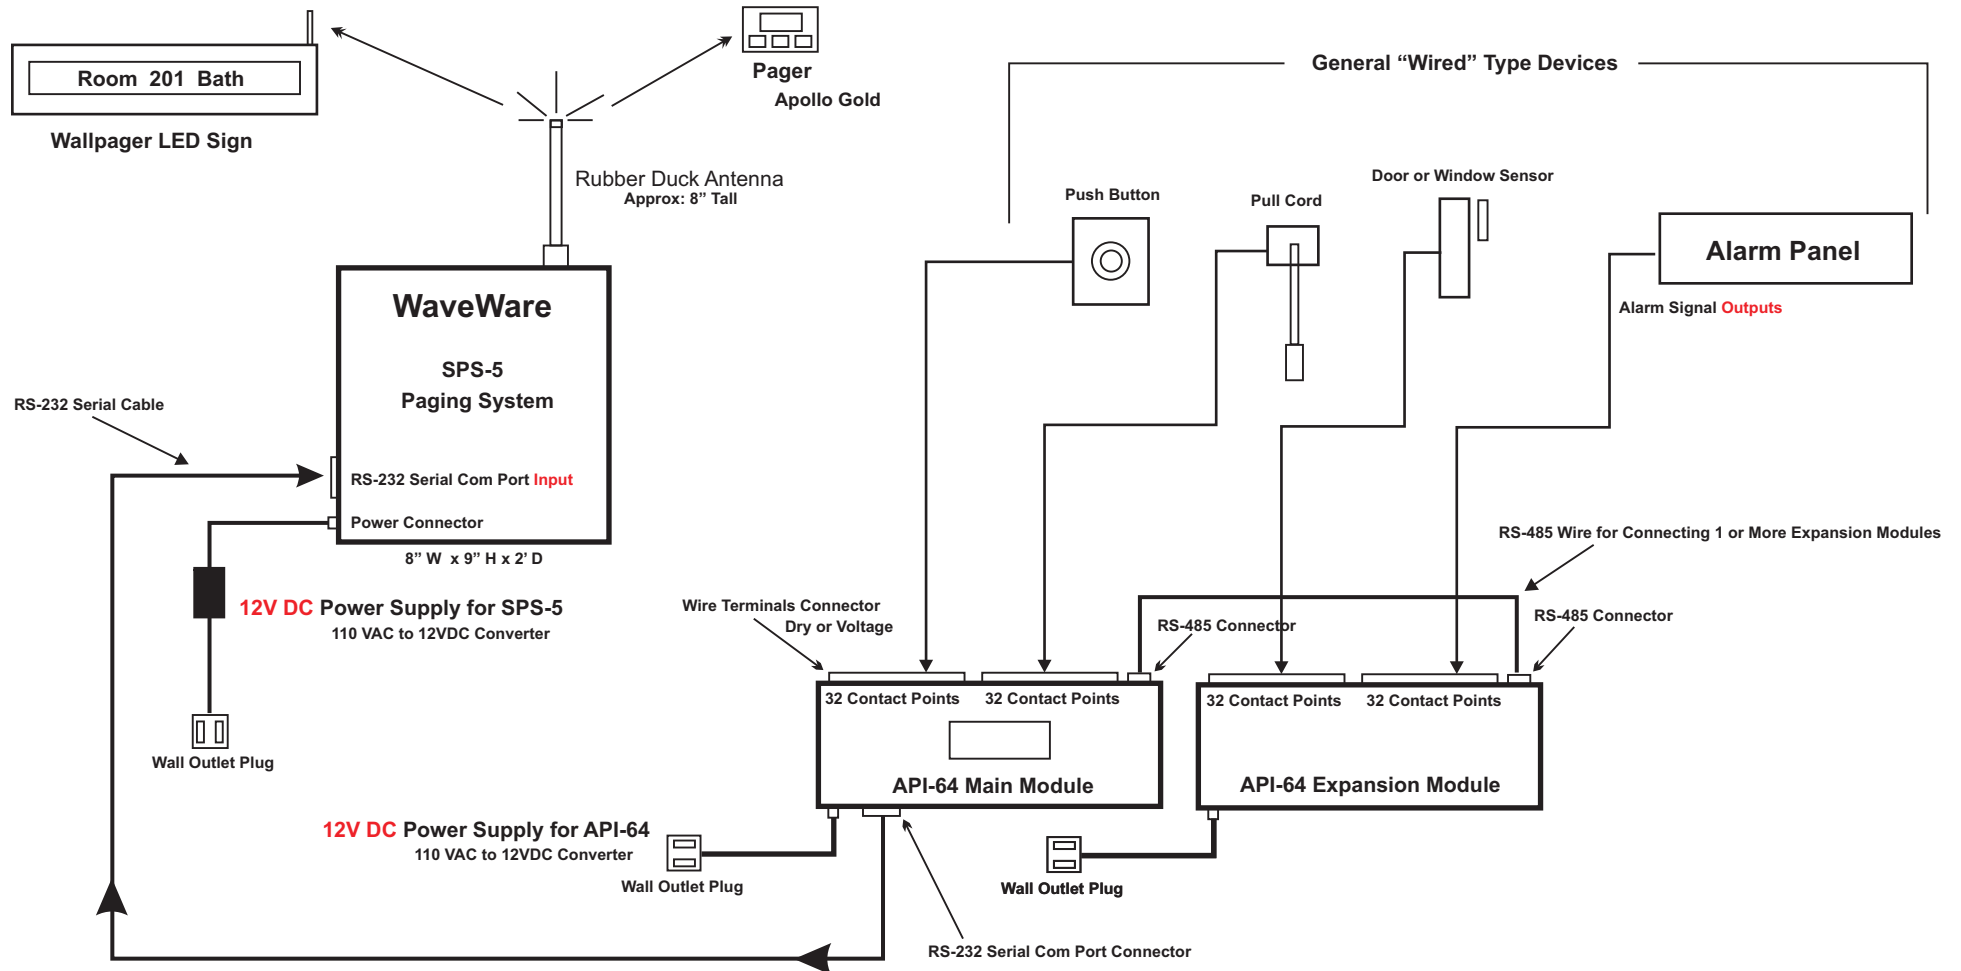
Room 201 Bath

Wallpager LED Sign

Pager

Apollo Gold

General “Wired” Type Devices

Rubber Duck Antenna
Approx: 8” Tall

Push Button

Pull Cord

Door or Window Sensor

Alarm Panel

Alarm Signal Outputs

WaveWare

SPS-5
Paging System

RS-232 Serial Cable

RS-232 Serial Com Port Input

Power Connector

8” W x 9” H x 2’ D

RS-485 Wire for Connecting 1 or More Expansion Modules

12V DC Power Supply for SPS-5
110 VAC to 12VDC Converter

Wire Terminals Connector
Dry or Voltage

RS-485 Connector

RS-485 Connector

32 Contact Points

32 Contact Points

32 Contact Points

32 Contact Points

Wall Outlet Plug

API-64 Main Module

API-64 Expansion Module

12V DC Power Supply for API-64
110 VAC to 12VDC Converter

Wall Outlet Plug

Wall Outlet Plug

RS-232 Serial Com Port Connector